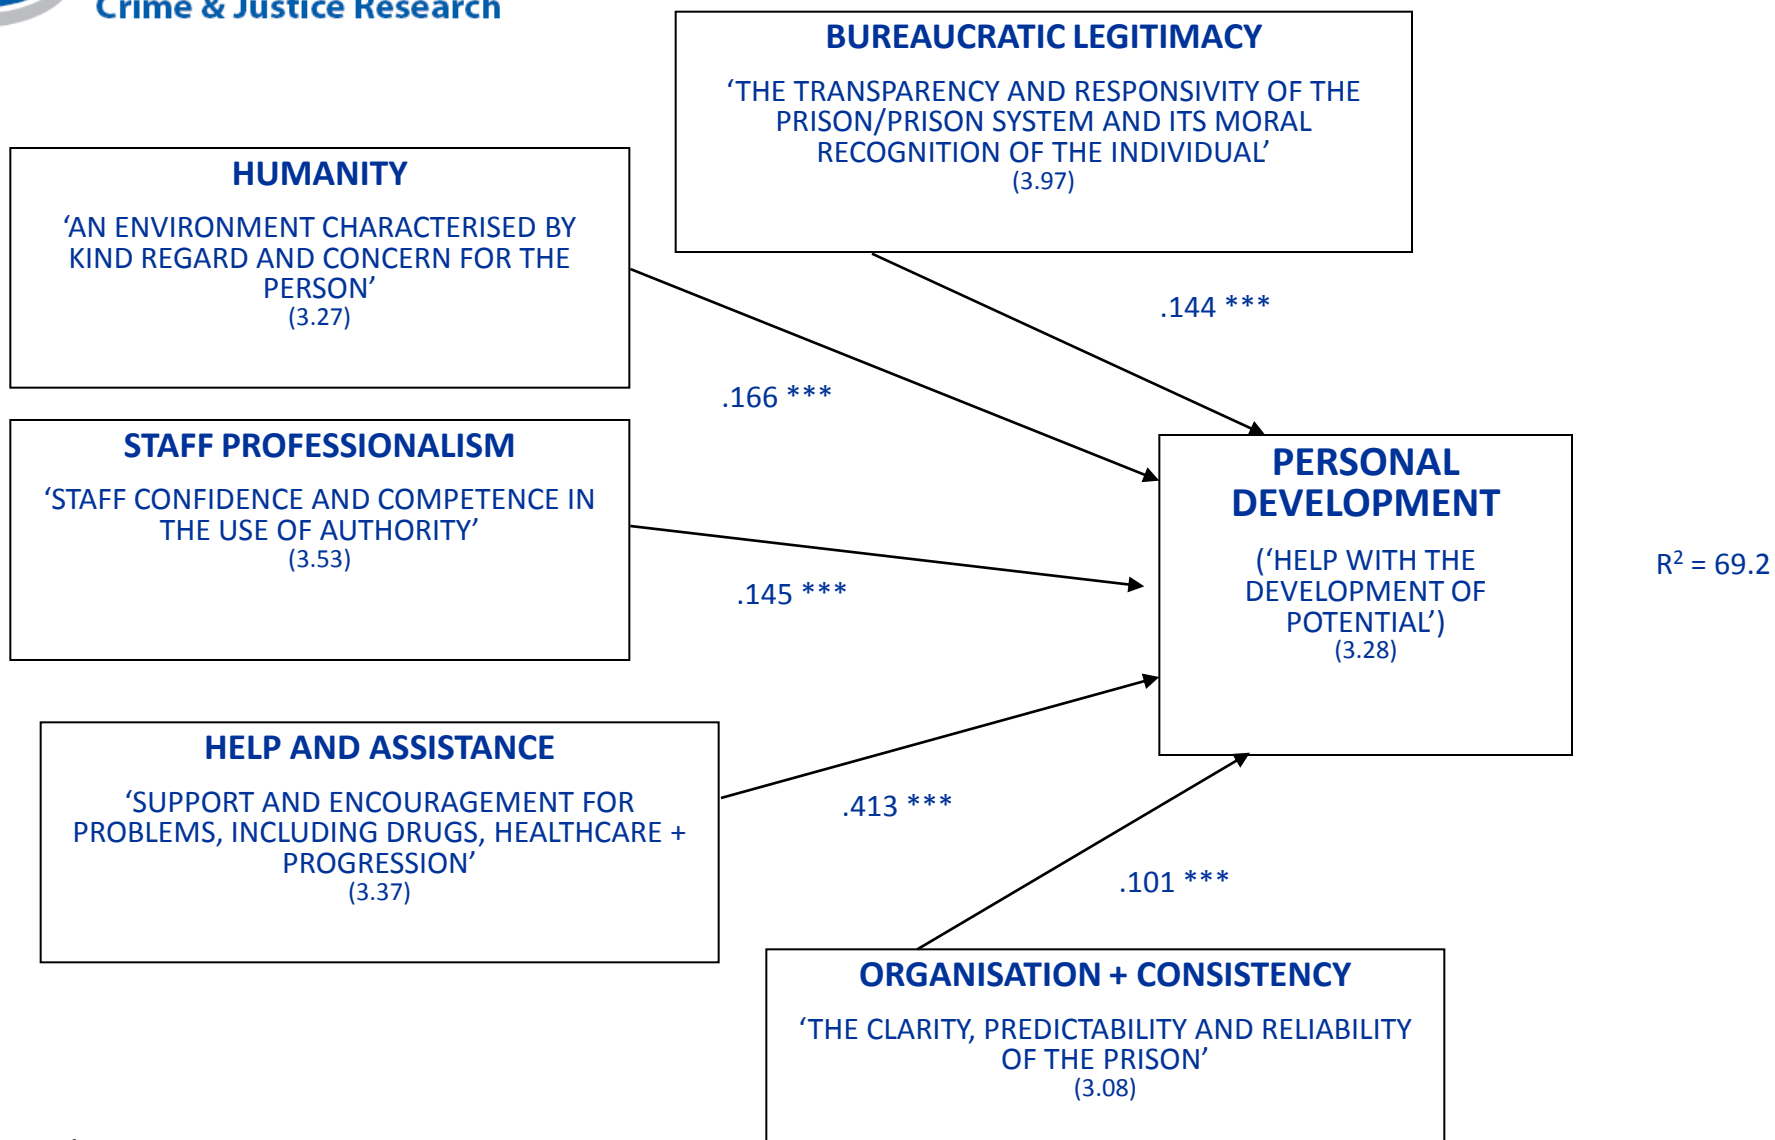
Crime & Justice Research

BUREAUCRATIC LEGITIMACY

'THE TRANSPARENCY AND RESPONSIVITY OF THE PRISON/PRISON SYSTEM AND ITS MORAL RECOGNITION OF THE INDIVIDUAL'
(3.97)

HUMANITY

'AN ENVIRONMENT CHARACTERISED BY KIND REGARD AND CONCERN FOR THE PERSON'
(3.27)

.144 ***

.166 ***

STAFF PROFESSIONALISM

'STAFF CONFIDENCE AND COMPETENCE IN THE USE OF AUTHORITY'
(3.53)

PERSONAL DEVELOPMENT

('HELP WITH THE DEVELOPMENT OF POTENTIAL')
(3.28)

$R^2$ = 69.2

.145 ***

HELP AND ASSISTANCE

'SUPPORT AND ENCOURAGEMENT FOR PROBLEMS, INCLUDING DRUGS, HEALTHCARE + PROGRESSION'
(3.37)

.413 ***

.101 ***

ORGANISATION + CONSISTENCY

'THE CLARITY, PREDICTABILITY AND RELIABILITY OF THE PRISON'
(3.08)